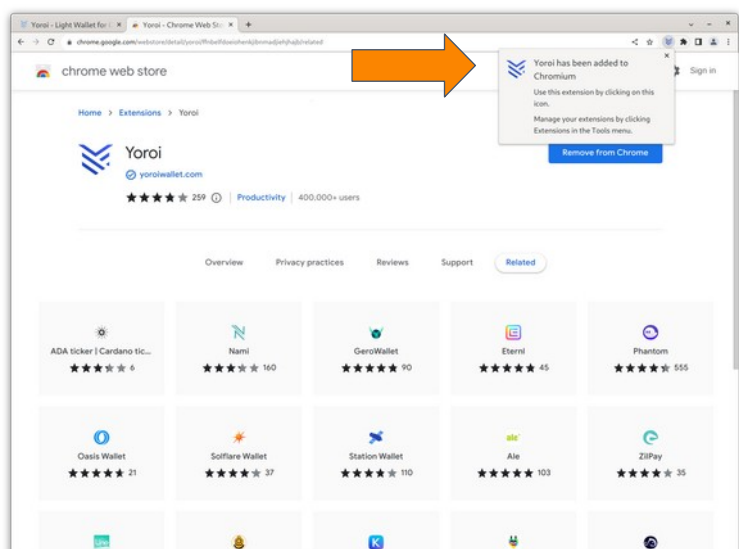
Yoroi - Light Wallet for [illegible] × Yoroi - Chrome Web Sto × +

chrome.google.com/webstore/detail/yoroi/ffnbelfdoeiohenkjibnmadjiehjhajb/related

chrome web store

Sign in

Yoroi has been added to Chromium

Use this extension by clicking on this icon.

Manage your extensions by clicking Extensions in the Tools menu.

Home > Extensions > Yoroi

Yoroi

yoroiwallet.com

259 | Productivity | 400,000+ users

Remove from Chrome

Overview Privacy practices Reviews Support Related

ADA ticker | Cardano tic... 6

Nami 160

GeroWallet 90

Eternl 45

Phantom 555

Oasis Wallet 21

Solflare Wallet 37

Station Wallet 110

Ale 103

ZilPay 35